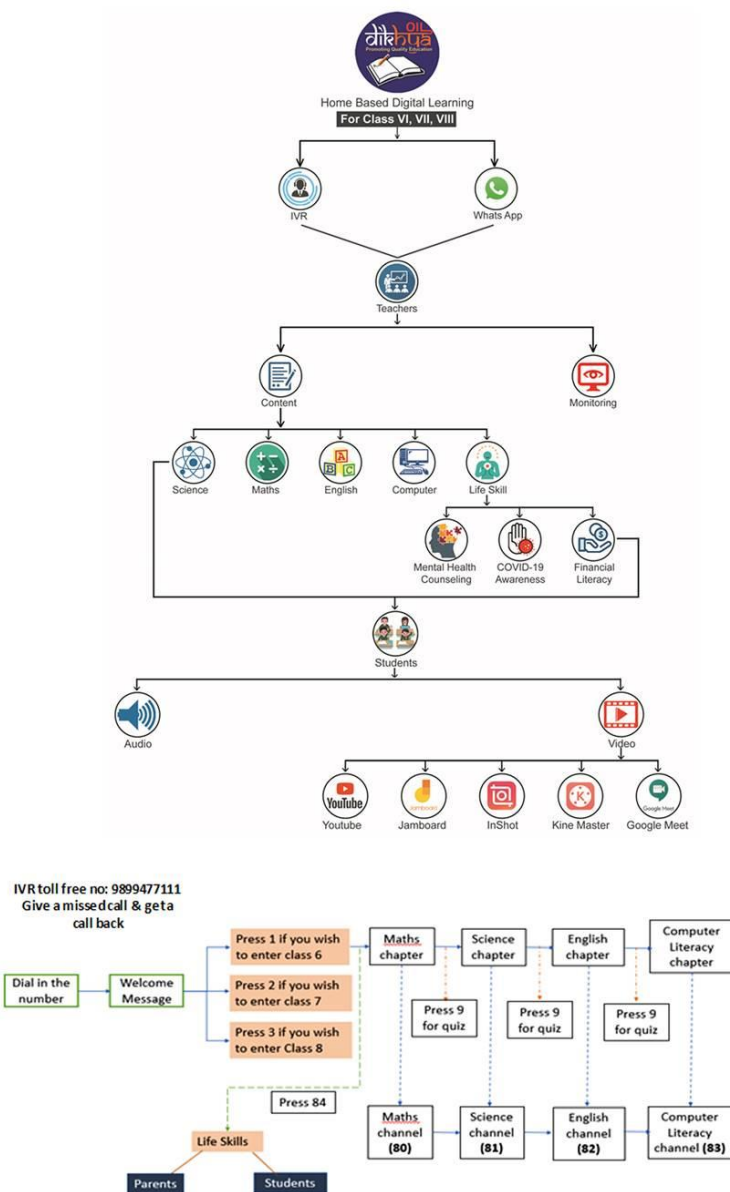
dikhya OIL
Promoting Quality Education

Home Based Digital Learning
For Class VI, VII, VIII

IVR
Whats App

Teachers

Content
Monitoring

Science
Maths
English
Computer
Life Skill

Mental Health Counseling
COVID-19 Awareness
Financial Literacy

Students

Audio
Video

Youtube
Jamboard
InShot
Kine Master
Google Meet

IVR toll free no: 9899477111
Give a missed call & get a call back

Dial in the number
Welcome Message
Press 1 if you wish to enter class 6
Press 2 if you wish to enter class 7
Press 3 if you wish to enter Class 8
Maths chapter
Science chapter
English chapter
Computer Literacy chapter
Press 9 for quiz
Press 9 for quiz
Press 9 for quiz
Press 84
Maths channel (80)
Science channel (81)
English channel (82)
Computer Literacy channel (83)
Life Skills
Parents
Students